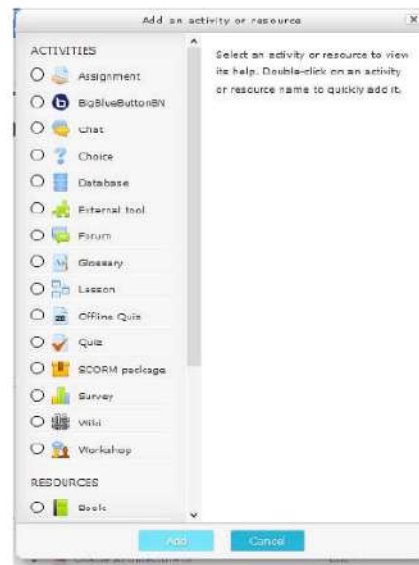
Add an activity or resource

ACTIVITIES

Assignment

BigBlueButtonBN

Chat

Choice

Database

External tool

Forum

Glossary

Lesson

Offline Quiz

Quiz

SCORM package

Survey

Wiki

Workshop

RESOURCES

Book

Select an activity or resource to view its help. Double-click on an activity or resource name to quickly add it.

Add

Cancel